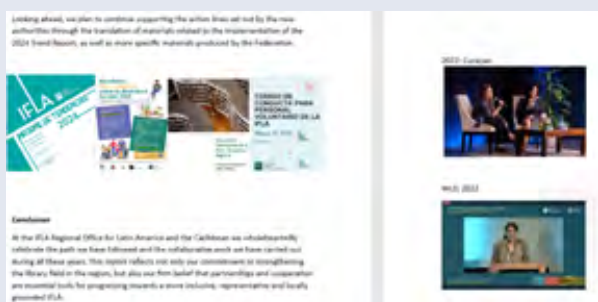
Looking ahead, we plan to continue supporting the action lines set out by the new authorities through the translation of materials related to the implementation of the 2024 Trend Report, as well as more specific materials produced by the Federation.

IFLA

2024

CÓDIGO DE CONDUCTA PARA PERSONAL VOLUNTARIO DE LA IFLA

Conclusion

At the IFLA Regional Office for Latin America and the Caribbean we wholeheartedly celebrate the path we have followed and the collaborative work we have carried out during all these years. This report reflects not only our commitment to strengthening the library field in the region, but also our firm belief that partnerships and cooperation are essential tools for progressing towards a more inclusive, representative and locally grounded IFLA.

2023: Curaçao

WLIC 2022